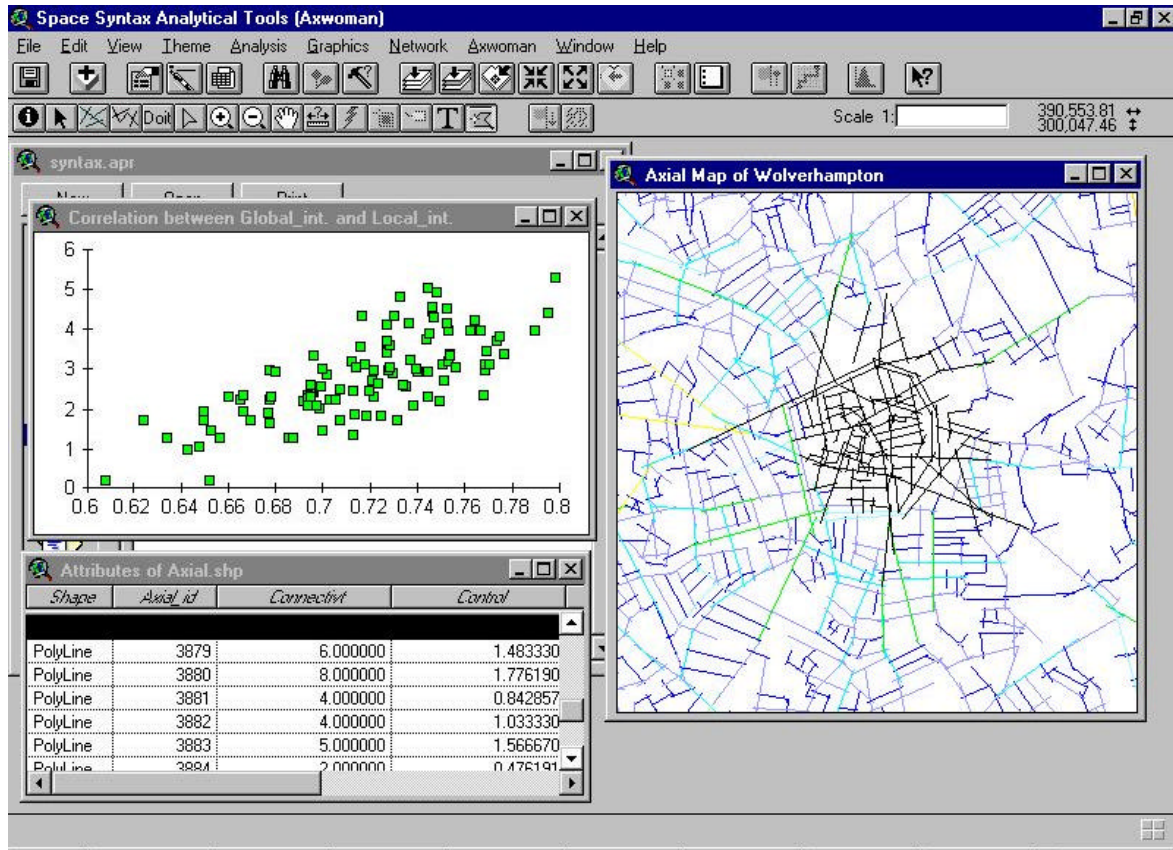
Space Syntax Analytical Tools (Axwoman)

File Edit View Theme Analysis Graphics Network Axwoman Window Help

Doit

T

Scale 1:

390,553.81
300,047.46

syntax.apr

New Open Print

Correlation between Global_int. and Local_int.

6
5
4
3
2
1
0

0.6 0.62 0.64 0.66 0.68 0.7 0.72 0.74 0.76 0.78 0.8

Axial Map of Wolverhampton

Attributes of Axial.shp

| Shape | Axial_id | Connectivt | Control |
|---|---|---|---|
| PolyLine | 3879 | 6.000000 | 1.483330 |
| PolyLine | 3880 | 8.000000 | 1.776190 |
| PolyLine | 3881 | 4.000000 | 0.842857 |
| PolyLine | 3882 | 4.000000 | 1.033330 |
| PolyLine | 3883 | 5.000000 | 1.566670 |
| PolyLine | 3884 | 2.000000 | 0.476191 |